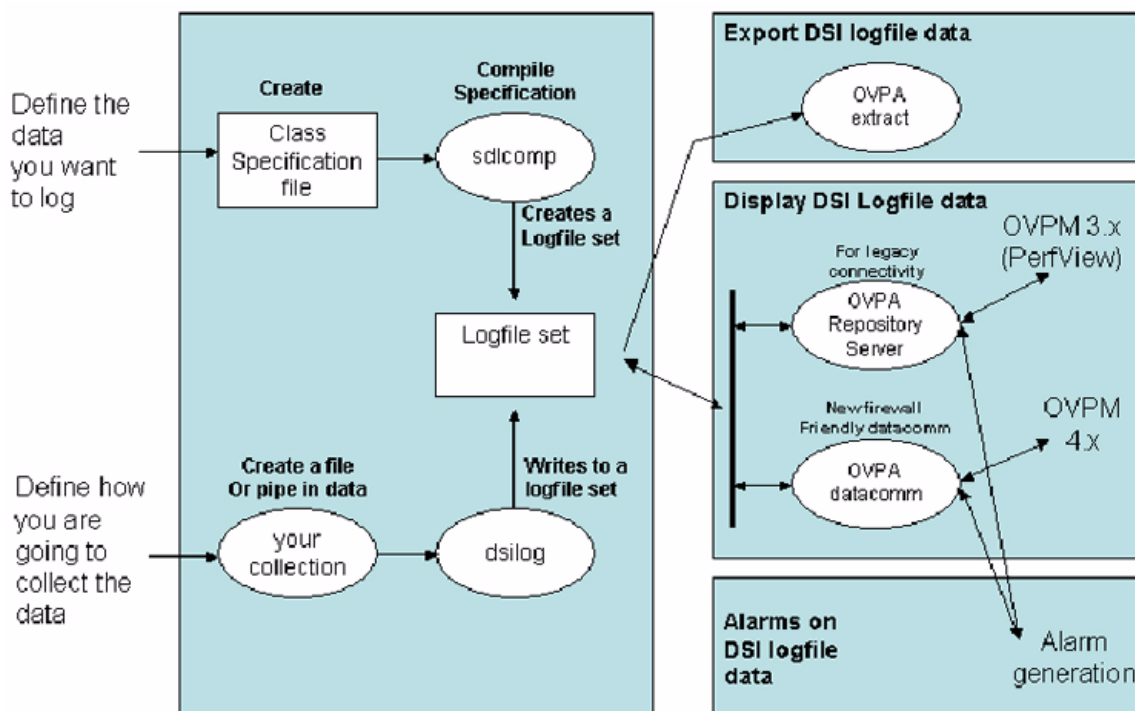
Define the data you want to log

Create

Class Specification file

Compile Specification

sdlcomp

Creates a Logfile set

Logfile set

Define how you are going to collect the data

Create a file Or pipe in data

your collection

dsilog

Writes to a logfile set

Export DSI logfile data

OVPA extract

Display DSI Logfile data

For legacy connectivity

OVPA Repository Server

OVPM 3.x (PerfView)

New firewall Friendly datacomm

OVPA datacomm

OVPM 4.x

Alarms on DSI logfile data

Alarm generation